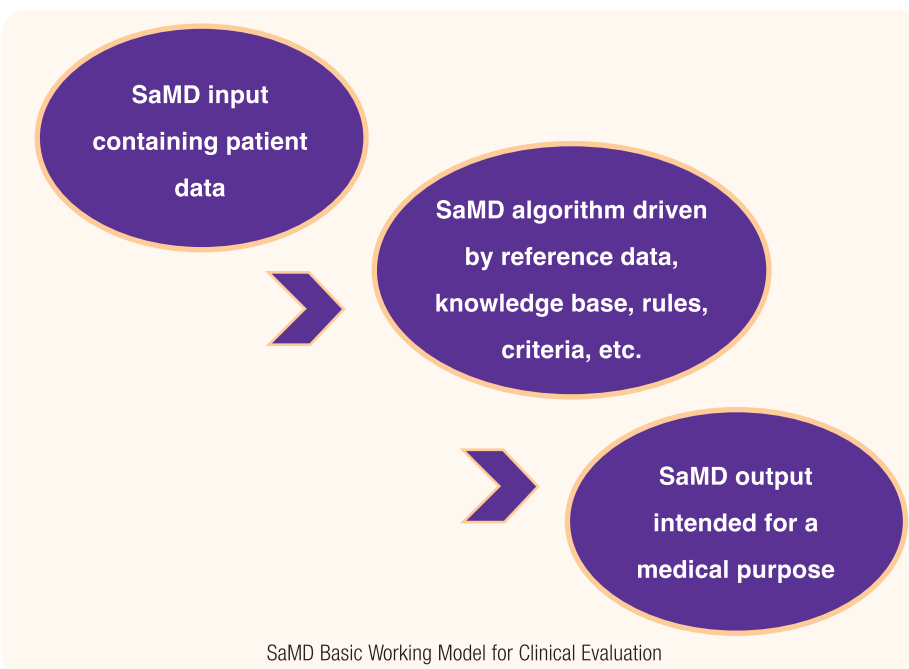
SaMD input containing patient data

SaMD algorithm driven by reference data, knowledge base, rules, criteria, etc.

SaMD output intended for a medical purpose

SaMD Basic Working Model for Clinical Evaluation